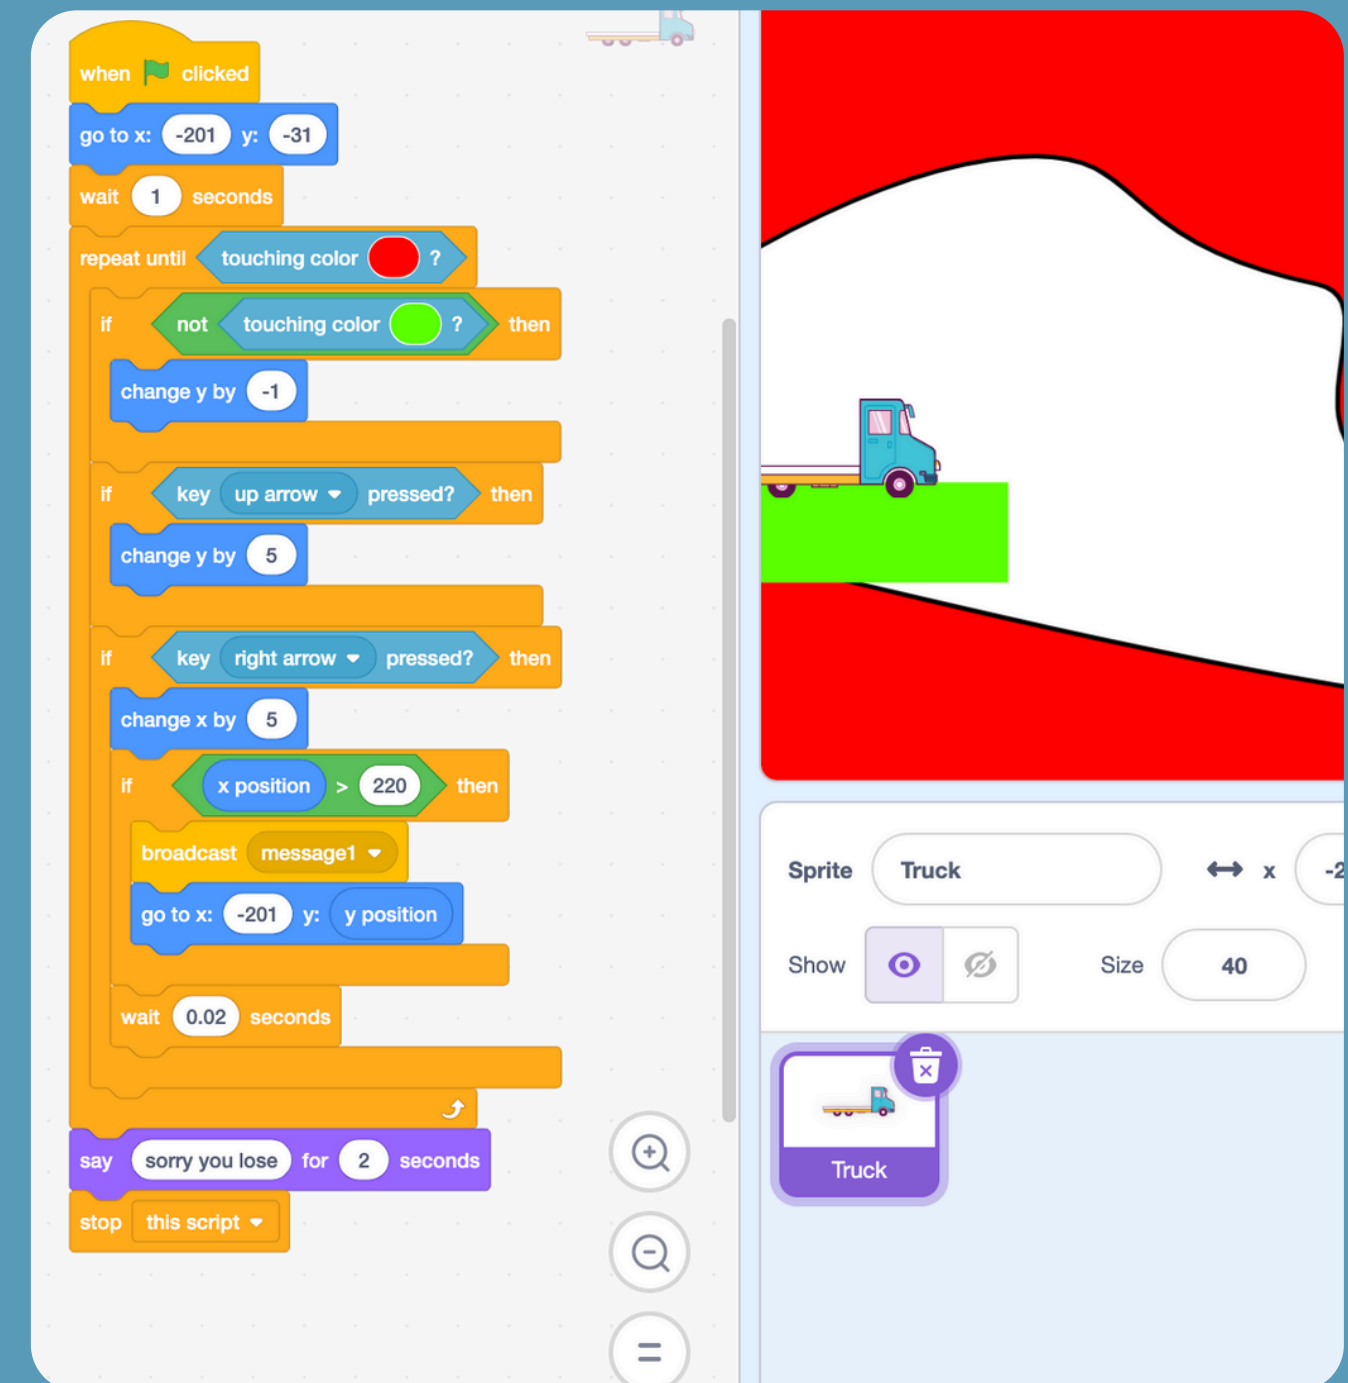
when clicked
go to x: -201 y: -31
wait 1 seconds
repeat until touching color ?
if not touching color ? then
change y by -1
if key up arrow pressed? then
change y by 5
if key right arrow pressed? then
change x by 5
if x position > 220 then
broadcast message1
go to x: -201 y: y position
wait 0.02 seconds
say sorry you lose for 2 seconds
stop this script

=

Sprite Truck x -2
Show Size 40
Truck